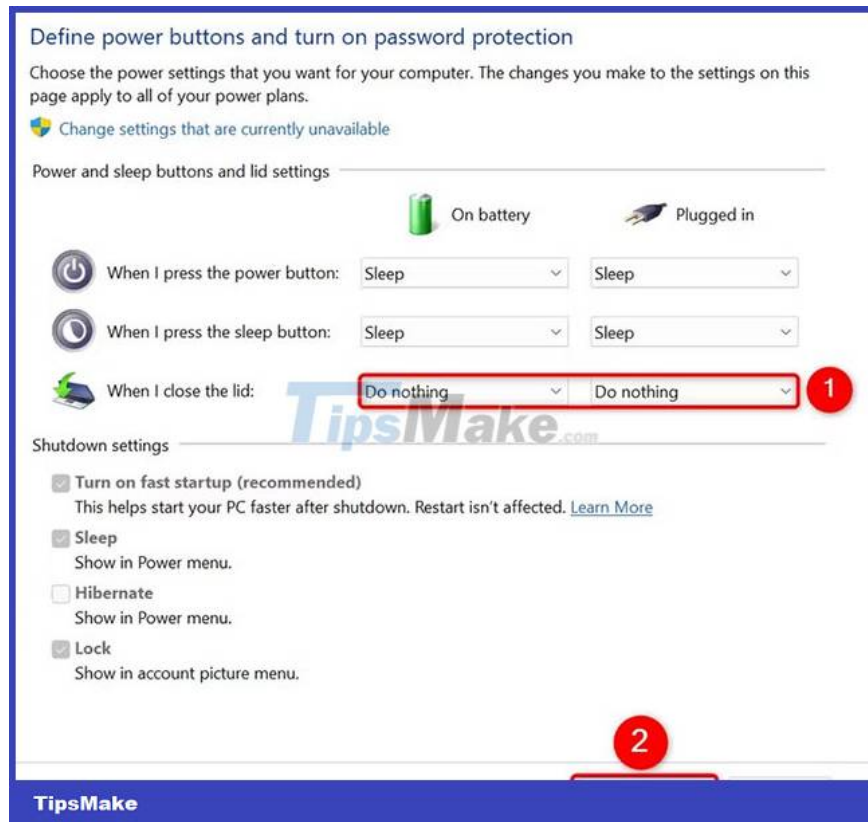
Define power buttons and turn on password protection

Choose the power settings that you want for your computer. The changes you make to the settings on this page apply to all of your power plans.

Change settings that are currently unavailable

Power and sleep buttons and lid settings

On battery

Plugged in

When I press the power button: Sleep Sleep

When I press the sleep button: Sleep Sleep

When I close the lid: Do nothing Do nothing

1

TipsMake.com

Shutdown settings

Turn on fast startup (recommended)
This helps start your PC faster after shutdown. Restart isn't affected. Learn More

Sleep
Show in Power menu.

Hibernate
Show in Power menu.

Lock
Show in account picture menu.

2

TipsMake